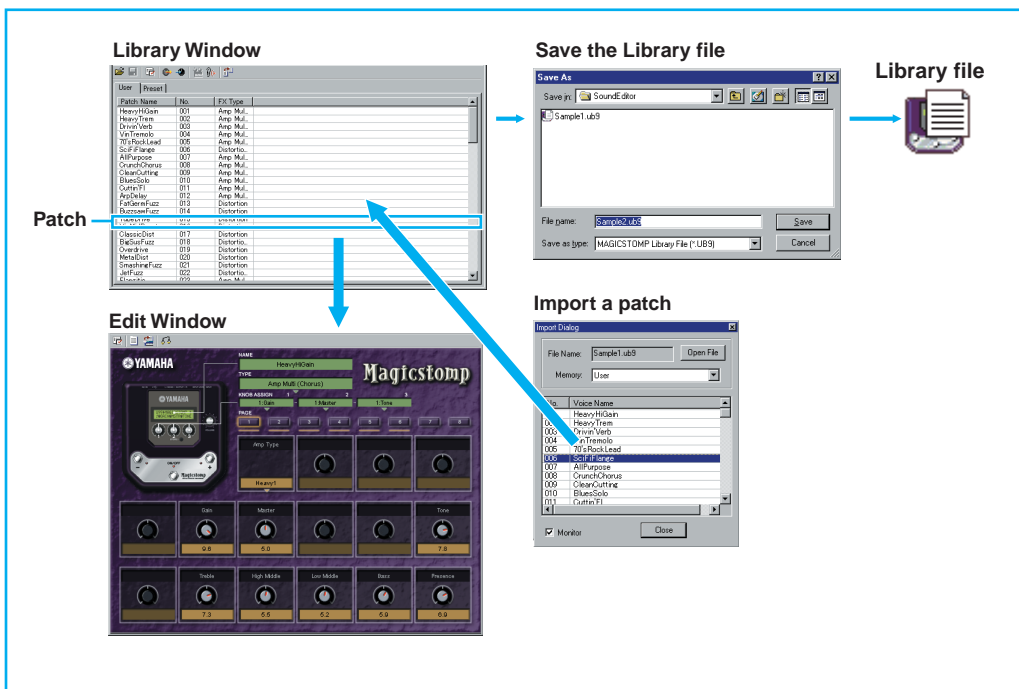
Library Window

User | Preset

| Patch Name | No. | FX Type |
|---|---|---|
| HeavyHiGain | 001 | Amp Mul.. |
| HeavyTrem | 002 | Amp Mul.. |
| DrivinVerb | 003 | Amp Mul.. |
| VinTremolo | 004 | Amp Mul.. |
| 70'sRockLead | 005 | Amp Mul.. |
| SciFiFlange | 006 | Distortio.. |
| AllPurpose | 007 | Amp Mul.. |
| CrunchChorus | 008 | Amp Mul.. |
| CleanCutting | 009 | Amp Mul.. |
| BluesSolo | 010 | Amp Mul.. |
| Cuttin'Fl | 011 | Amp Mul.. |
| ArpDelay | 012 | Amp Mul.. |
| FatGermFuzz | 013 | Distortion |
| BuzzsawFuzz | 014 | Distortion |
| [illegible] | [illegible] | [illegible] |
| ClassicDist | 017 | Distortion |
| BigSusFuzz | 018 | Distortion |
| Overdrive | 019 | Distortion |
| MetalDist | 020 | Distortion |
| SmashineFuzz | 021 | Distortion |
| JetFuzz | 022 | Distortio.. |
| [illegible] | 023 | Amp Mul.. |

Patch

Save the Library file

Save As

Save in: SoundEditor

Sample1.ub9

File name: Sample2.ub9

Save as type: MAGICSTOMP Library File (*.UB9)

Save

Cancel

Library file

Import a patch

Import Dialog

File Name: Sample1.ub9

Open File

Memory: User

| No. | Voice Name |
|---|---|
| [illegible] | HeavyHiGain |
| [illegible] | HeavyTrem |
| 003 | DrivinVerb |
| 004 | VinTremolo |
| 005 | 70'sRockLead |
| 006 | SciFiFlange |
| 007 | AllPurpose |
| 008 | CrunchChorus |
| 009 | CleanCutting |
| 010 | BluesSolo |
| 011 | Cuttin'Fl |

Monitor

Close

Edit Window

YAMAHA

NAME

HeavyHiGain

TYPE

Amp Multi (Chorus)

Magicstomp

KNOB ASSIGN 1 2 3

1:Gain 1:Master 1:Tone

PAGE

1 2 3 4 5 6 7 8

Amp Type

Heavy1

Gain Master Tone

9.8 5.0 7.8

Treble High Middle Low Middle Bass Presence

7.3 5.5 5.2 5.9 6.9